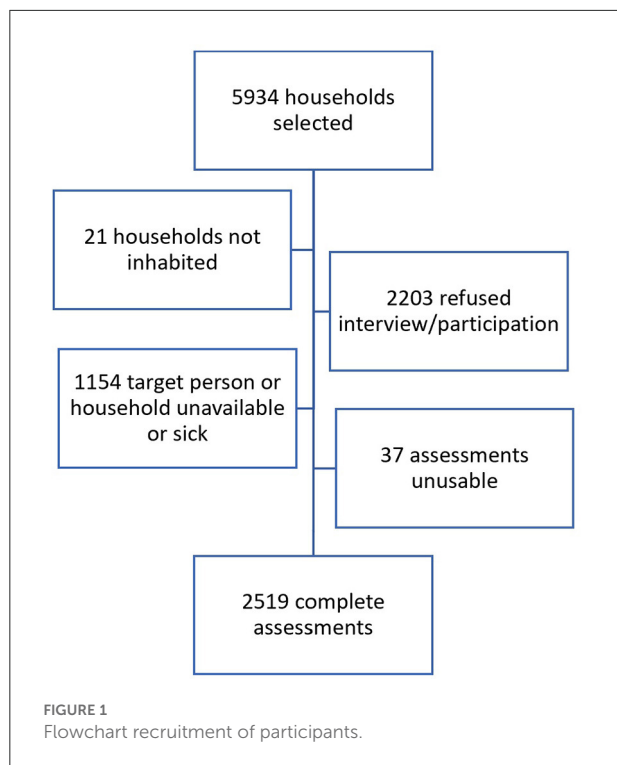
5934 households selected

21 households not inhabited

2203 refused interview/participation

1154 target person or household unavailable or sick

37 assessments unusable

2519 complete assessments

FIGURE 1
Flowchart recruitment of participants.